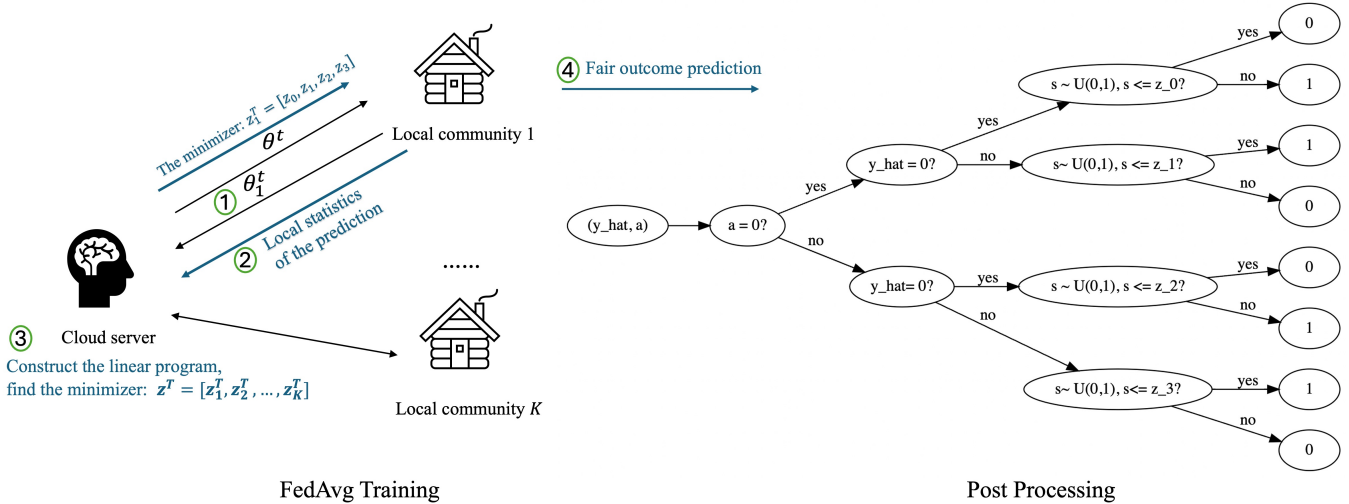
The minimizer: $z_1^T = [z_0, z_1, z_2, z_3]$

$\theta^t$

$\theta_1^t$

1

Local community 1

Local statistics of the prediction

2

......

3 Cloud server

Construct the linear program, find the minimizer: $\boldsymbol{z^T} = [\boldsymbol{z_1^T}, \boldsymbol{z_2^T}, \ldots, \boldsymbol{z_K^T}]$

Local community $K$

FedAvg Training

4 Fair outcome prediction

(y_hat, a)

a = 0?

yes

no

y_hat = 0?

yes

no

y_hat= 0?

yes

no

s ~ U(0,1), s <= z_0?

yes

0

no

1

s~ U(0,1), s <= z_1?

yes

1

no

0

s ~ U(0,1), s <= z_2?

yes

0

no

1

s~ U(0,1), s<= z_3?

yes

1

no

0

Post Processing